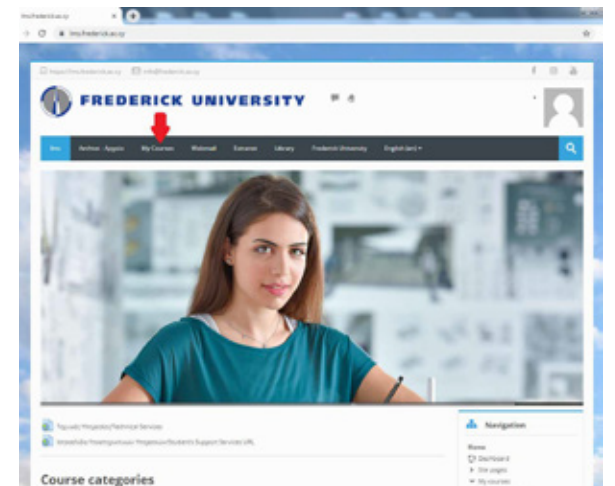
lms.frederick.ac.cy
lms.frederick.ac.cy
https://lms.frederick.ac.cy
info@frederick.ac.cy
FREDERICK UNIVERSITY
Arxiv
Archive - Αρχείο
My Courses
Webmail
Extranet
Library
Frederick University
English (en)
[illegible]
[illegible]
Navigation
Home
Dashboard
Site pages
My courses
Course categories